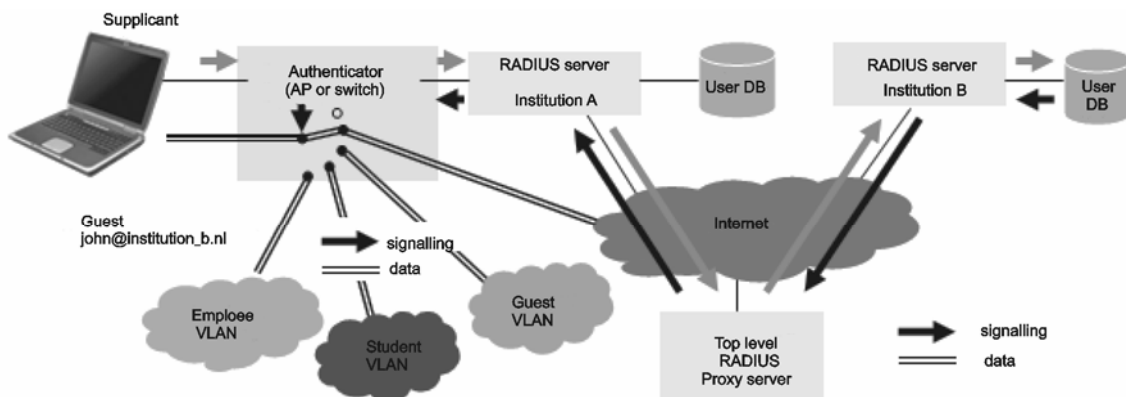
Supplicant

Authenticator (AP or switch)

RADIUS server

Institution A

User DB

RADIUS server

Institution B

User DB

Guest
john@institution_b.nl

signalling

data

Internet

Emploee VLAN

Student VLAN

Guest VLAN

Top level RADIUS Proxy server

signalling

data